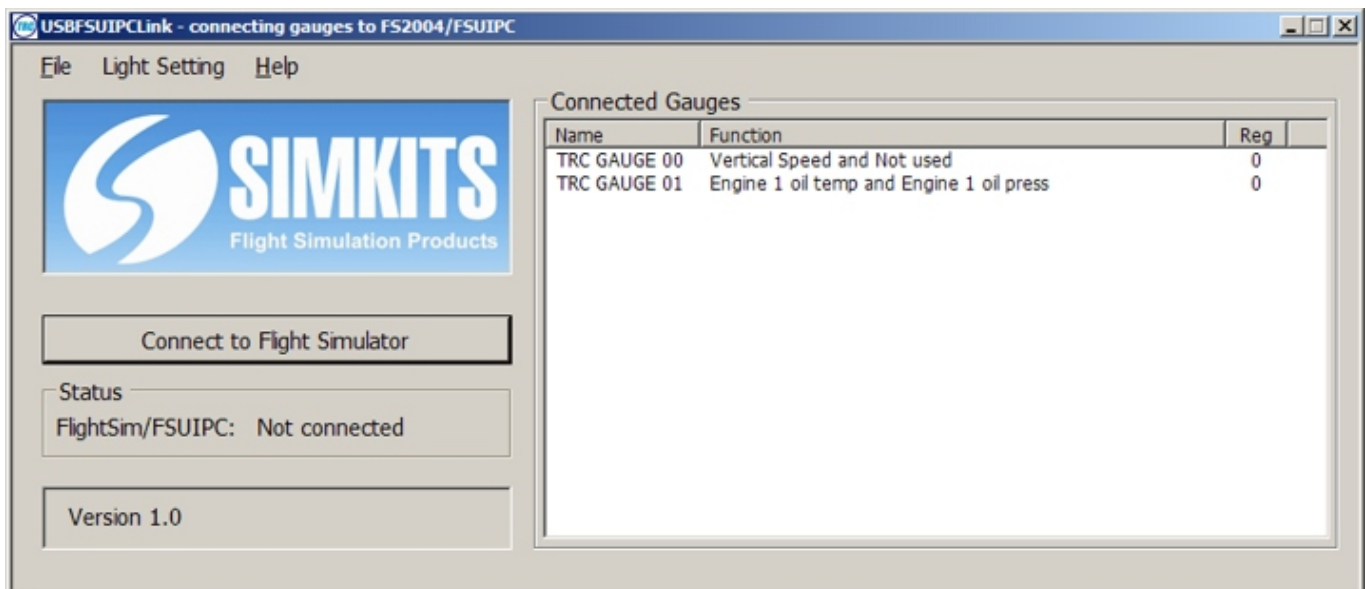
USBFSUIPCLink - connecting gauges to FS2004/FSUIPC

File Light Setting Help

SIMKITS
Flight Simulation Products

Connect to Flight Simulator

Status
FlightSim/FSUIPC: Not connected

Version 1.0

Connected Gauges

| Name | Function | Reg |
|---|---|---|
| TRC GAUGE 00 | Vertical Speed and Not used | 0 |
| TRC GAUGE 01 | Engine 1 oil temp and Engine 1 oil press | 0 |